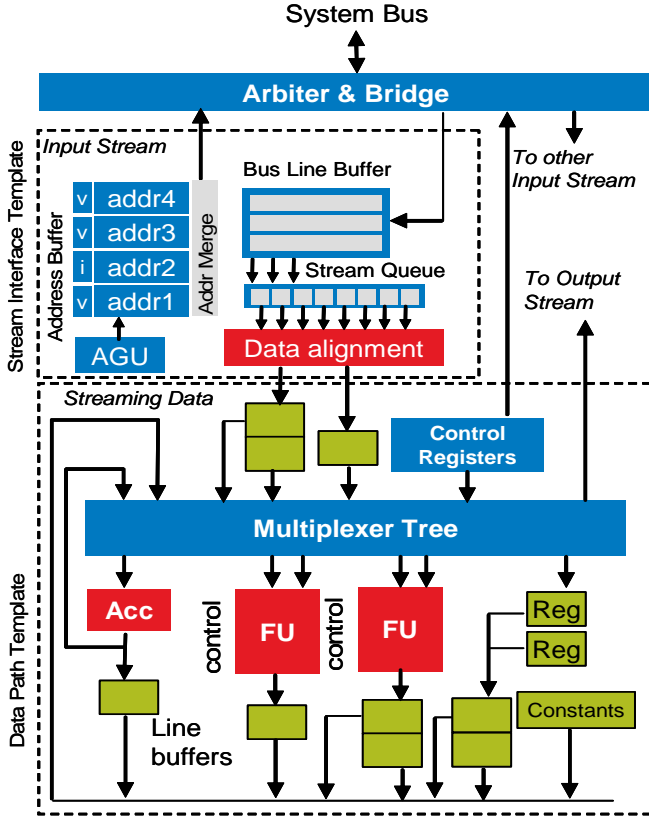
System Bus

Arbiter & Bridge

Stream Interface Template

Input Stream

To other Input Stream

Bus Line Buffer

Address Buffer

v addr4
v addr3
i addr2
v addr1

Addr Merge

Stream Queue

To Output Stream

AGU

Data alignment

Streaming Data

Control Registers

Multiplexer Tree

Data Path Template

Acc

control

FU

control

FU

Reg

Reg

Line buffers

Constants